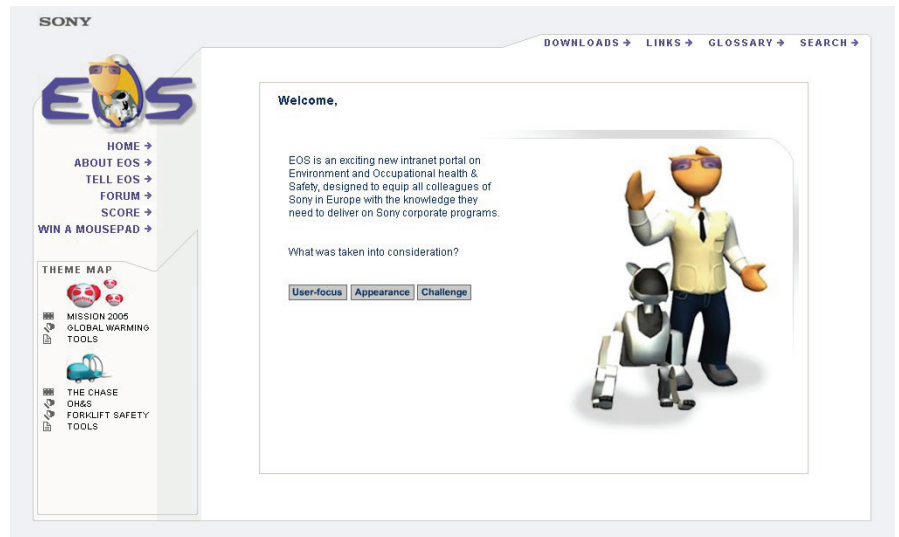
SONY

DOWNLOADS → LINKS → GLOSSARY → SEARCH →

EOS

HOME →
ABOUT EOS →
TELL EOS →
FORUM →
SCORE →
WIN A MOUSEPAD →

THEME MAP

MISSION 2005
GLOBAL WARMING
TOOLS

THE CHASE
OH&S
FORKLIFT SAFETY
TOOLS

Welcome,

EOS is an exciting new intranet portal on Environment and Occupational health & Safety, designed to equip all colleagues of Sony in Europe with the knowledge they need to deliver on Sony corporate programs.

What was taken into consideration?

User-focus Appearance Challenge